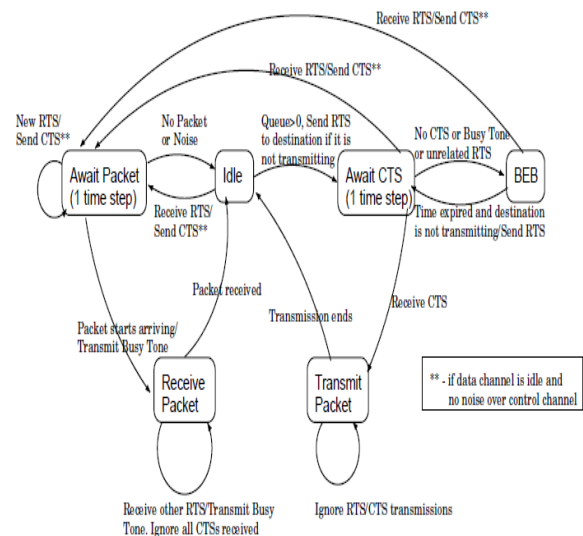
Receive RTS/Send CTS**

Receive RTS/Send CTS**

New RTS/ Send CTS**

No Packet or Noise

Queue>0, Send RTS to destination if it is not transmitting

No CTS or Busy Tone or unrelated RTS

Await Packet (1 time step)

Idle

Await CTS (1 time step)

BEB

Receive RTS/ Send CTS**

Time expired and destination is not transmitting/Send RTS

Packet received

Transmission ends

Receive CTS

Packet starts arriving/ Transmit Busy Tone

Receive Packet

Transmit Packet

** - if data channel is idle and no noise over control channel

Receive other RTS/Transmit Busy Tone. Ignore all CTSs received

Ignore RTS/CTS transmissions